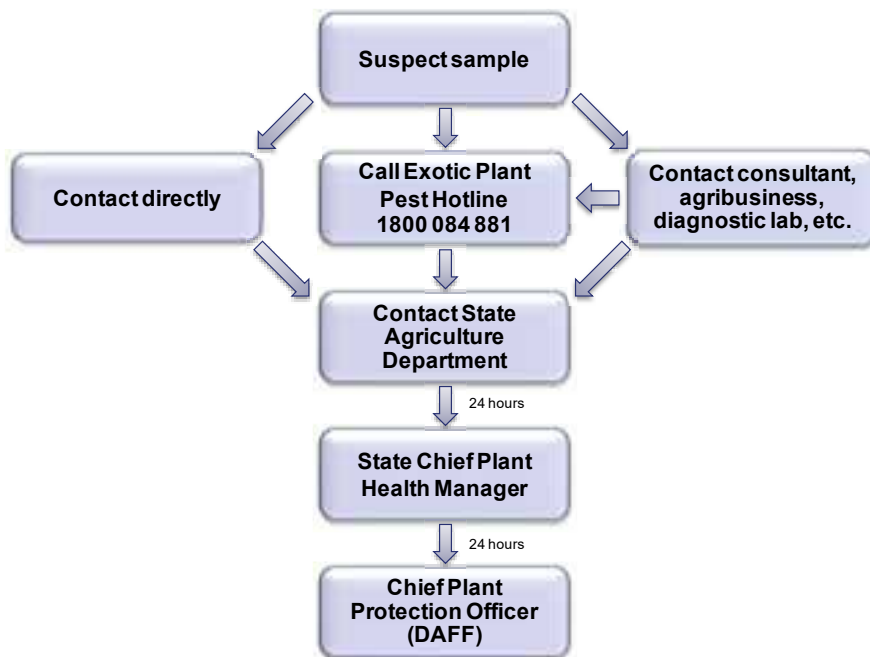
Suspect sample

Contact directly

Call Exotic Plant Pest Hotline 1800 084 881

Contact consultant, agribusiness, diagnostic lab, etc.

Contact State Agriculture Department

24 hours

State Chief Plant Health Manager

24 hours

Chief Plant Protection Officer (DAFF)